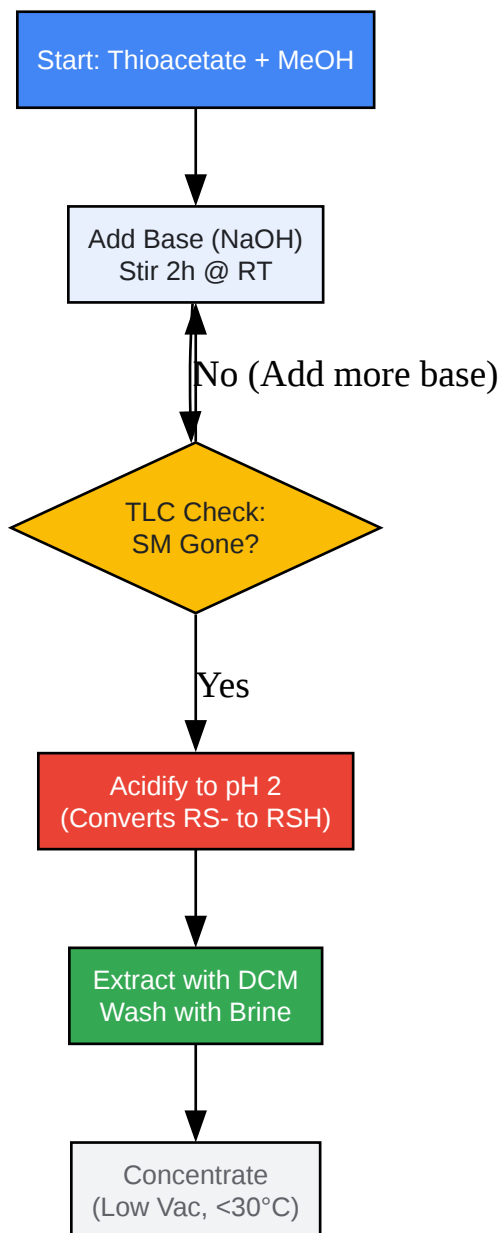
Start: Thioacetate + MeOH

Add Base (NaOH)
Stir 2h @ RT

No (Add more base)

TLC Check:
SM Gone?

Yes

Acidify to pH 2
(Converts RS- to RSH)

Extract with DCM
Wash with Brine

Concentrate
(Low Vac, <30°C)